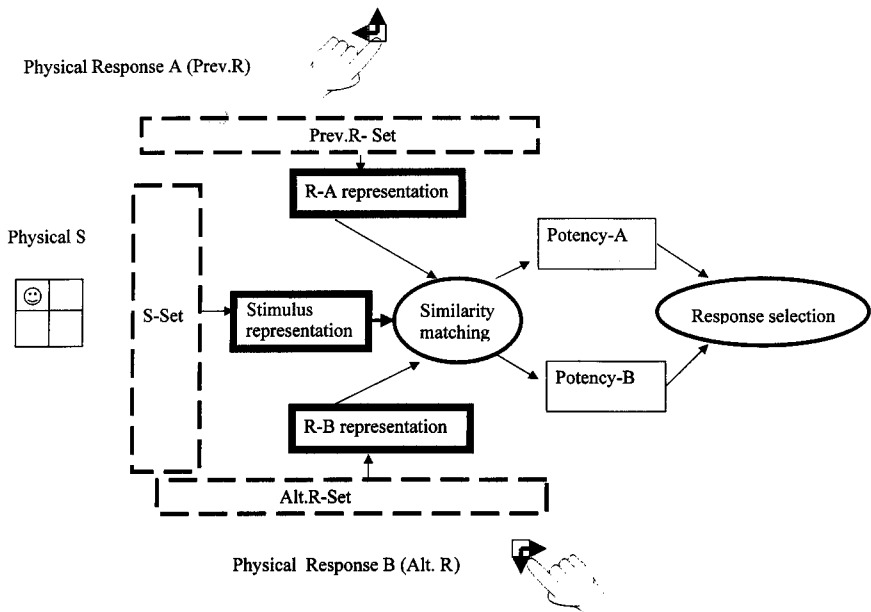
Physical Response A (Prev.R)

Prev.R- Set

R-A representation

Physical S

☺

S-Set

Stimulus representation

Similarity matching

Potency-A

Response selection

Potency-B

R-B representation

Alt.R-Set

Physical Response B (Alt. R)